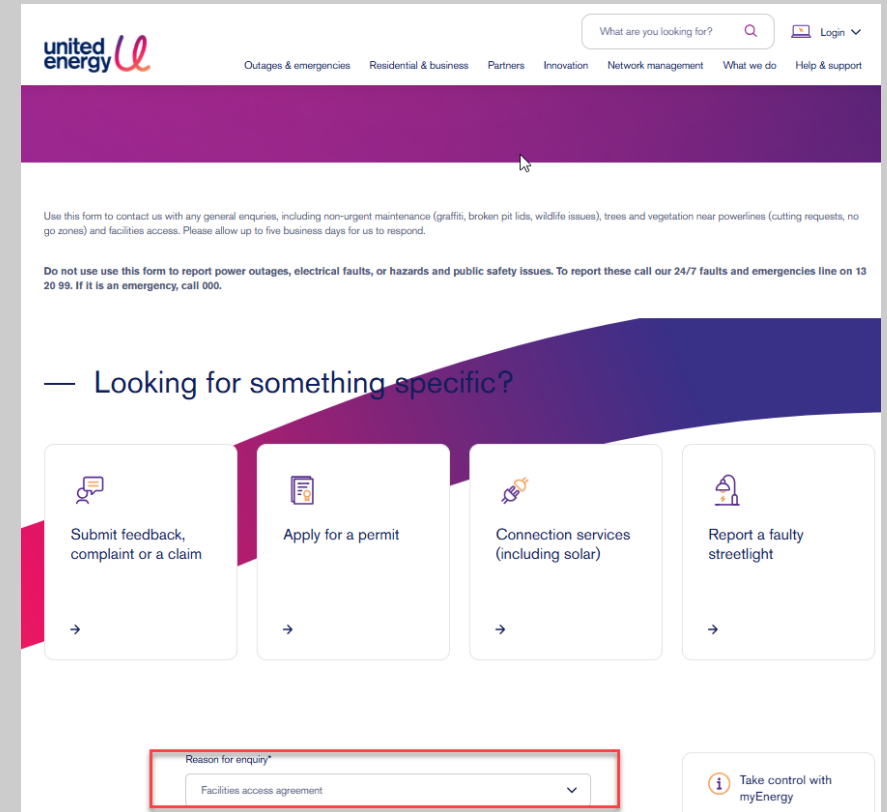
united energy

What are you looking for?

Login

Outages & emergencies Residential & business Partners Innovation Network management What we do Help & support

Use this form to contact us with any general enquiries, including non-urgent maintenance (graffiti, broken pit lids, wildlife issues), trees and vegetation near powerlines (cutting requests, no go zones) and facilities access. Please allow up to five business days for us to respond.

Do not use use this form to report power outages, electrical faults, or hazards and public safety issues. To report these call our 24/7 faults and emergencies line on 13 20 99. If it is an emergency, call 000.

— Looking for something specific?

Submit feedback, complaint or a claim

Apply for a permit

Connection services (including solar)

Report a faulty streetlight

Reason for enquiry*

Facilities access agreement

Take control with myEnergy